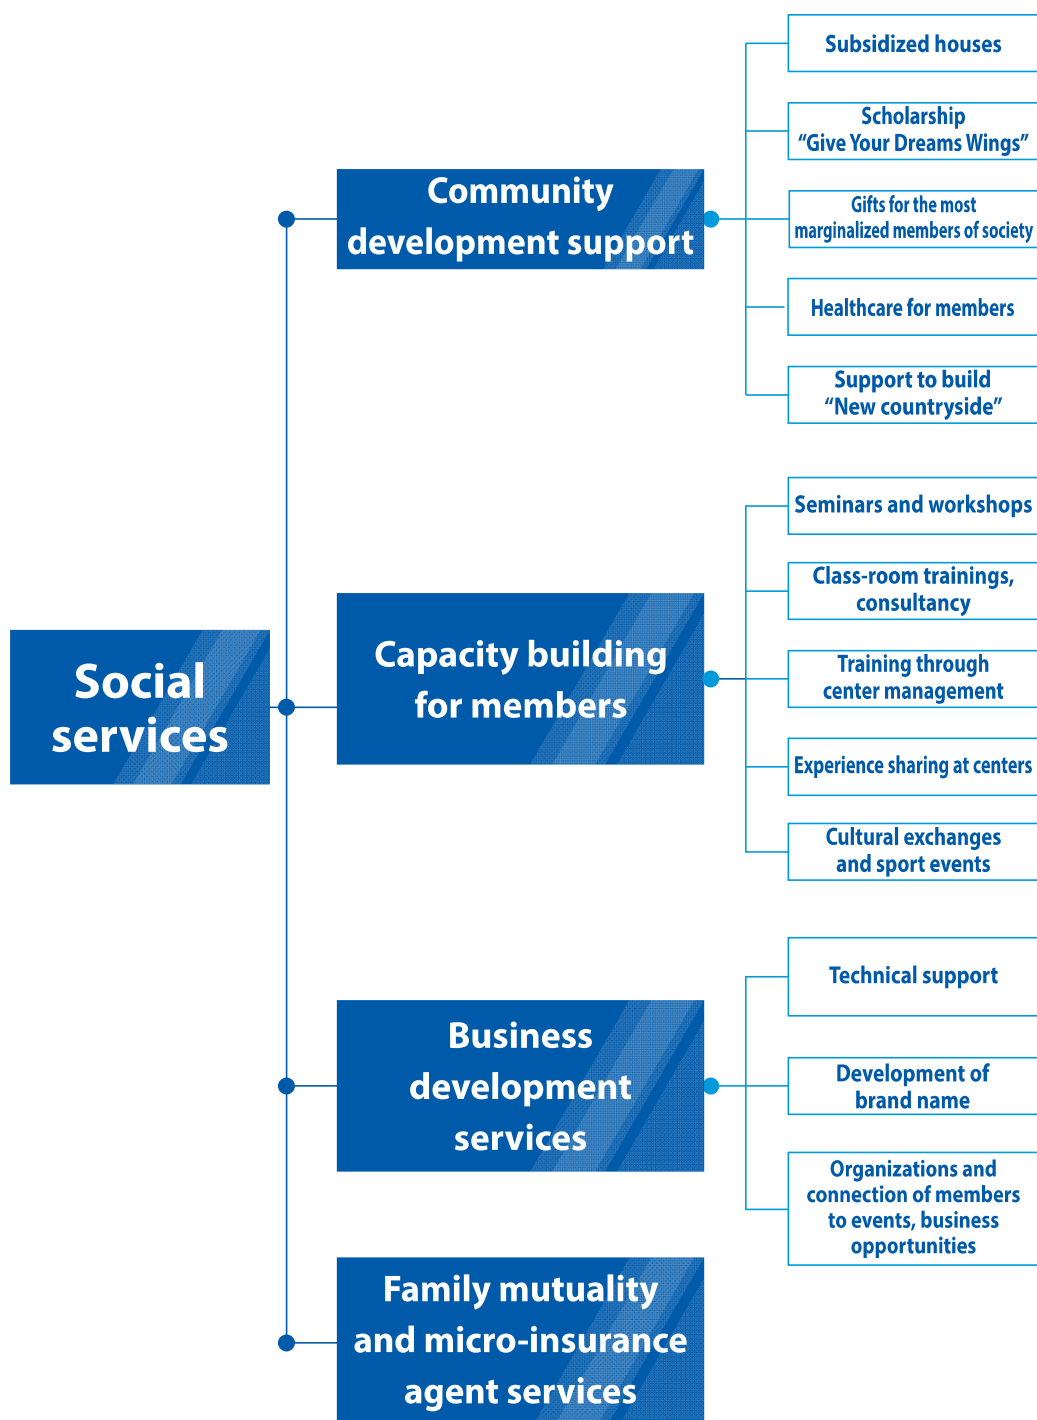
Social services

Community development support

Subsidized houses

Scholarship "Give Your Dreams Wings"

Gifts for the most marginalized members of society

Healthcare for members

Support to build "New countryside"

Capacity building for members

Seminars and workshops

Class-room trainings, consultancy

Training through center management

Experience sharing at centers

Cultural exchanges and sport events

Business development services

Technical support

Development of brand name

Organizations and connection of members to events, business opportunities

Family mutuality and micro-insurance agent services